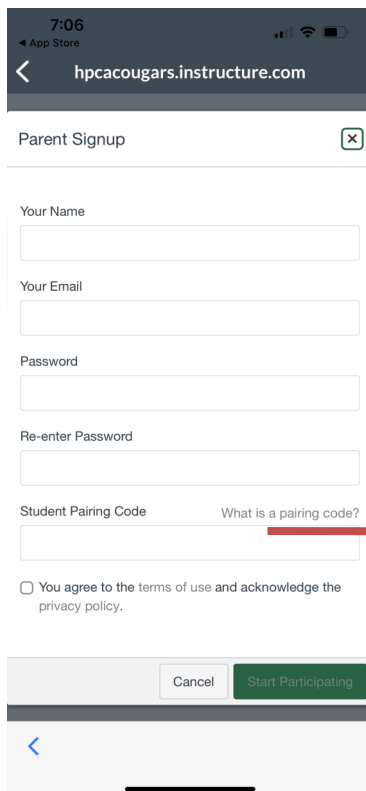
7:06
◂ App Store

hpcacougars.instructure.com

Parent Signup

Your Name

Your Email

Password

Re-enter Password

Student Pairing Code
What is a pairing code?

You agree to the terms of use and acknowledge the privacy policy.

Cancel
Start Participating